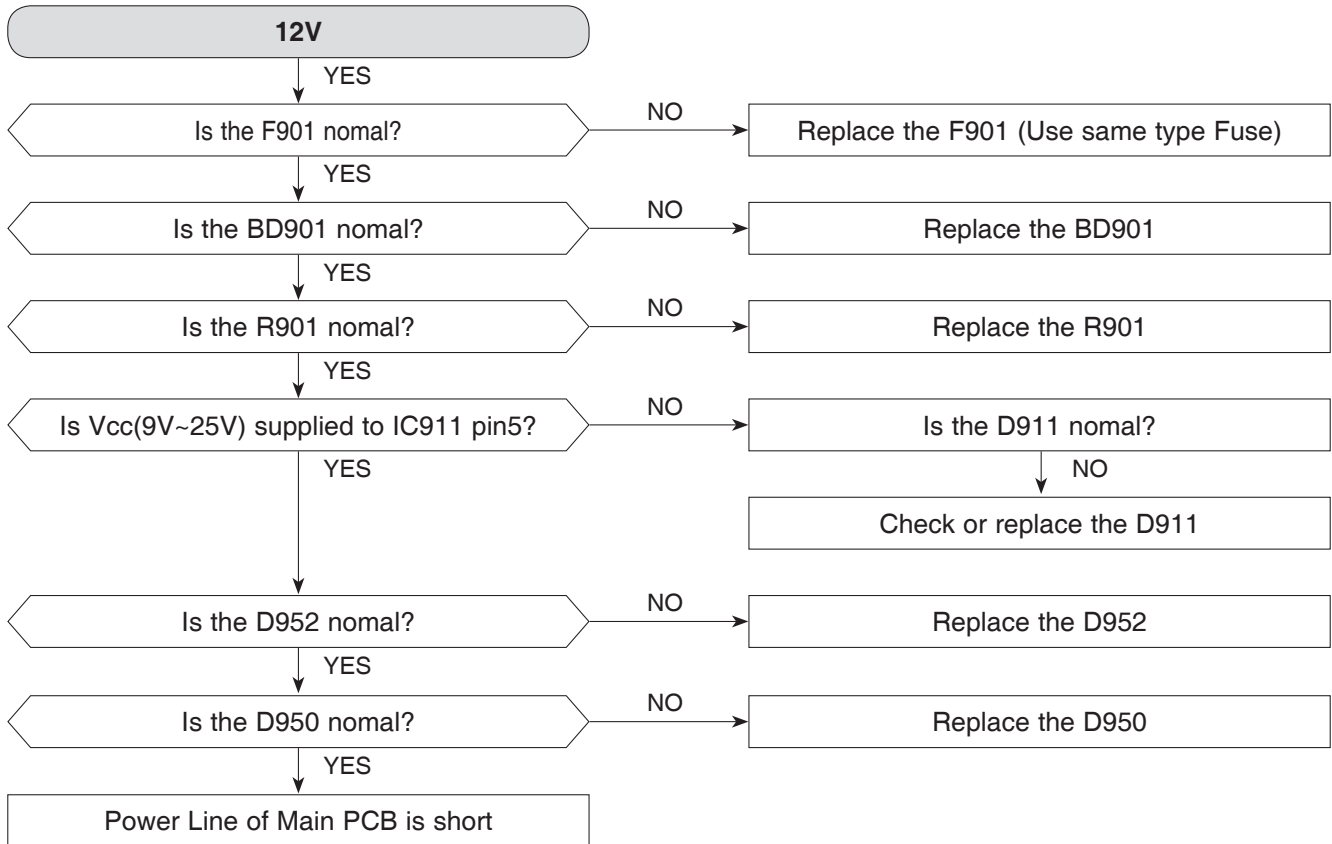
12V

YES

Is the F901 nomal?

NO

Replace the F901 (Use same type Fuse)

YES

Is the BD901 nomal?

NO

Replace the BD901

YES

Is the R901 nomal?

NO

Replace the R901

YES

Is Vcc(9V~25V) supplied to IC911 pin5?

NO

Is the D911 nomal?

NO

Check or replace the D911

YES

Is the D952 nomal?

NO

Replace the D952

YES

Is the D950 nomal?

NO

Replace the D950

YES

Power Line of Main PCB is short